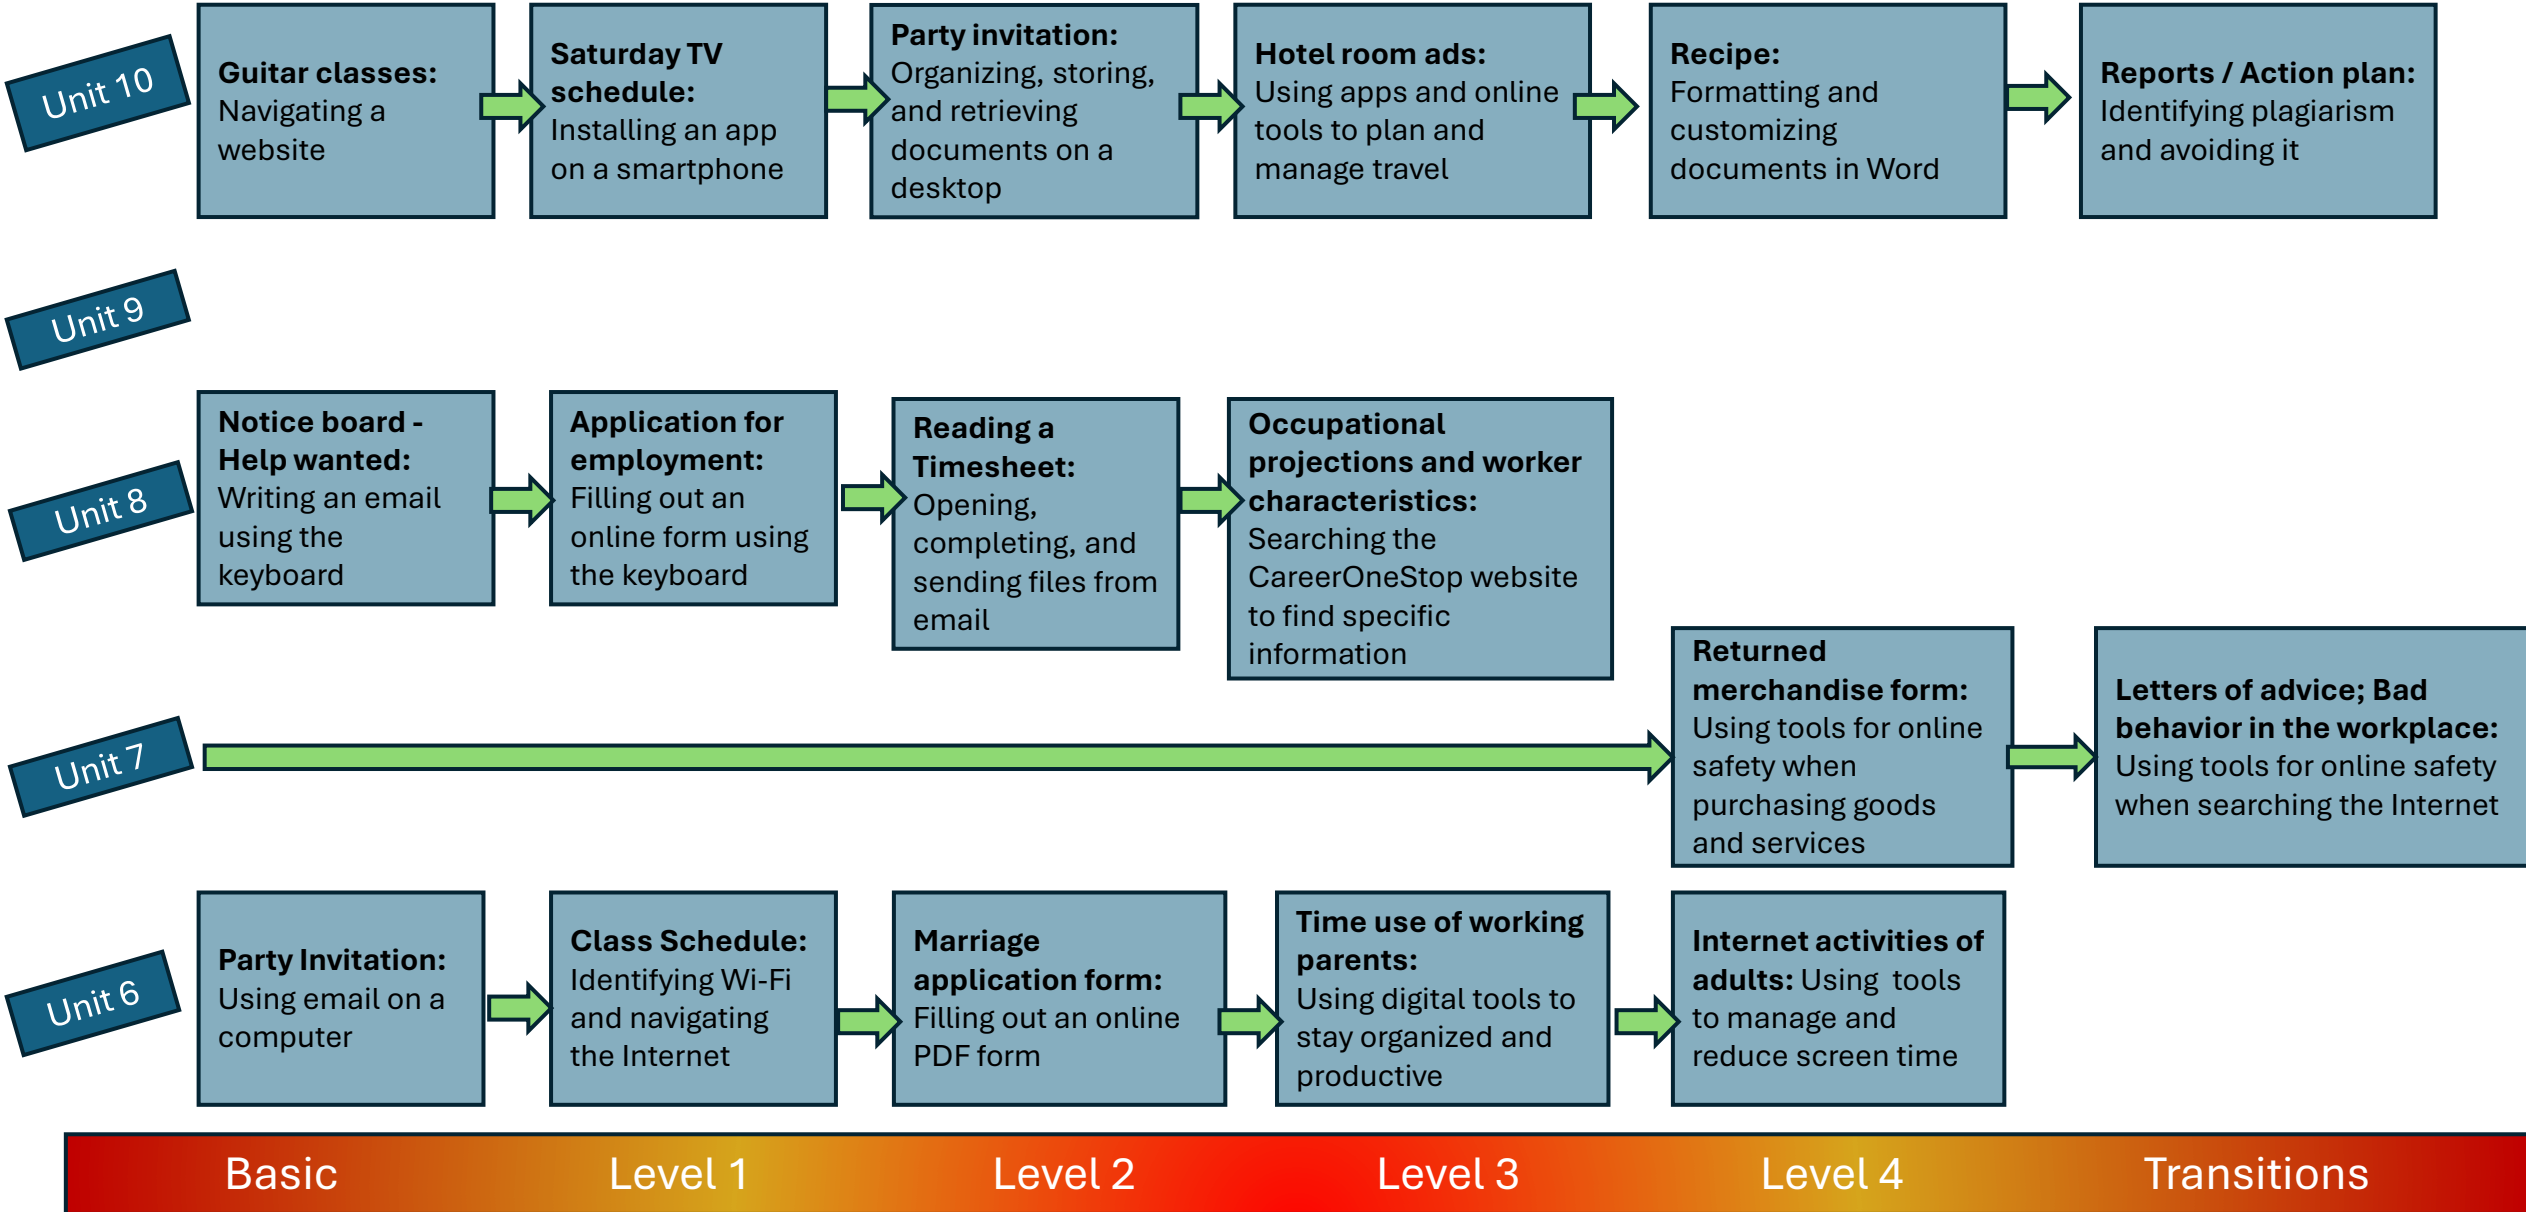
Unit 10

**Guitar classes:** Navigating a website

**Saturday TV schedule:** Installing an app on a smartphone

**Party invitation:** Organizing, storing, and retrieving documents on a desktop

**Hotel room ads:** Using apps and online tools to plan and manage travel

**Recipe:** Formatting and customizing documents in Word

**Reports / Action plan:** Identifying plagiarism and avoiding it

Unit 9

Unit 8

**Notice board - Help wanted:** Writing an email using the keyboard

**Application for employment:** Filling out an online form using the keyboard

**Reading a Timesheet:** Opening, completing, and sending files from email

**Occupational projections and worker characteristics:** Searching the CareerOneStop website to find specific information

Unit 7

**Returned merchandise form:** Using tools for online safety when purchasing goods and services

**Letters of advice; Bad behavior in the workplace:** Using tools for online safety when searching the Internet

Unit 6

**Party Invitation:** Using email on a computer

**Class Schedule:** Identifying Wi-Fi and navigating the Internet

**Marriage application form:** Filling out an online PDF form

**Time use of working parents:** Using digital tools to stay organized and productive

**Internet activities of adults:** Using tools to manage and reduce screen time

Basic | Level 1 | Level 2 | Level 3 | Level 4 | Transitions